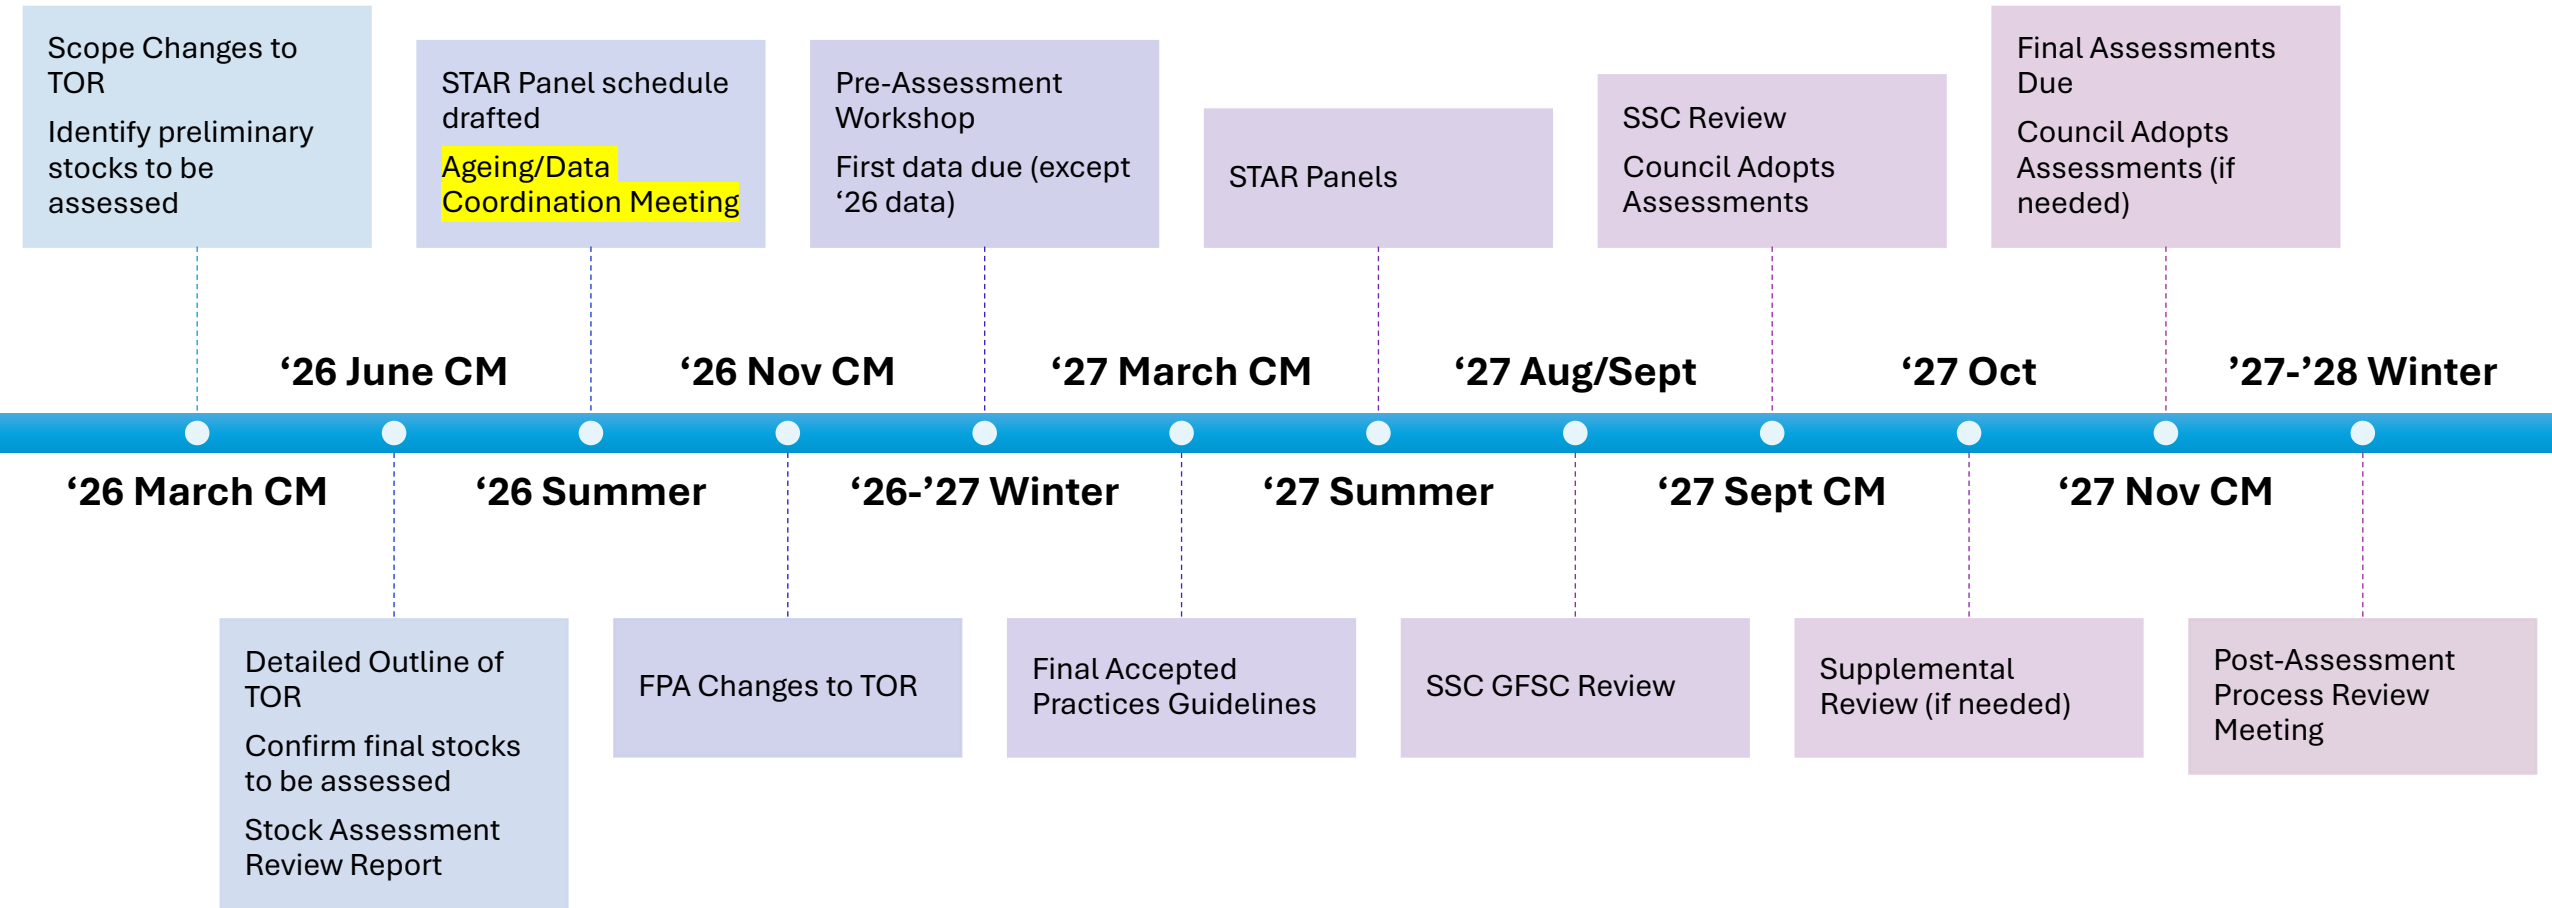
Scope Changes to TOR

Identify preliminary stocks to be assessed

STAR Panel schedule drafted

Ageing/Data Coordination Meeting

Pre-Assessment Workshop

First data due (except ‘26 data)

STAR Panels

SSC Review

Council Adopts Assessments

Final Assessments Due

Council Adopts Assessments (if needed)

‘26 June CM

‘26 Nov CM

‘27 March CM

‘27 Aug/Sept

‘27 Oct

’27-’28 Winter

‘26 March CM

‘26 Summer

‘26-’27 Winter

‘27 Summer

‘27 Sept CM

‘27 Nov CM

Detailed Outline of TOR

Confirm final stocks to be assessed

Stock Assessment Review Report

FPA Changes to TOR

Final Accepted Practices Guidelines

SSC GFSC Review

Supplemental Review (if needed)

Post-Assessment Process Review Meeting